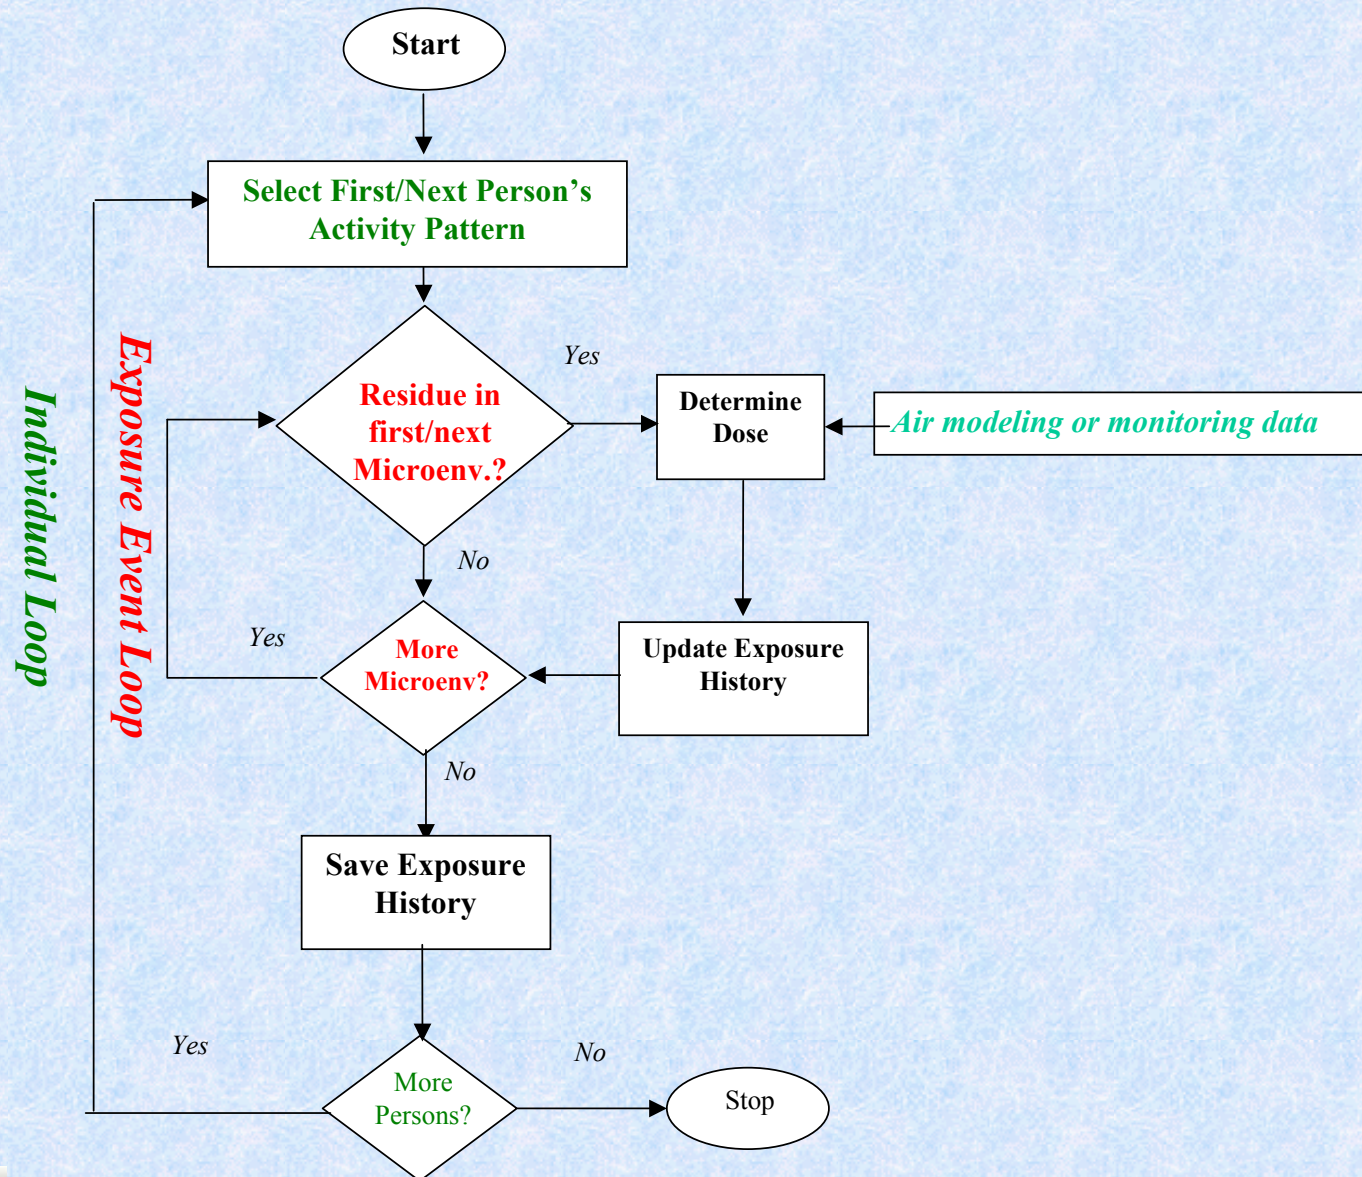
Start

Select First/Next Person's Activity Pattern

Residue in first/next Microenv.?

Yes

Determine Dose

Air modeling or monitoring data

No

Yes

More Microenv?

Update Exposure History

No

Save Exposure History

Individual Loop

Exposure Event Loop

Yes

No

More Persons?

Stop